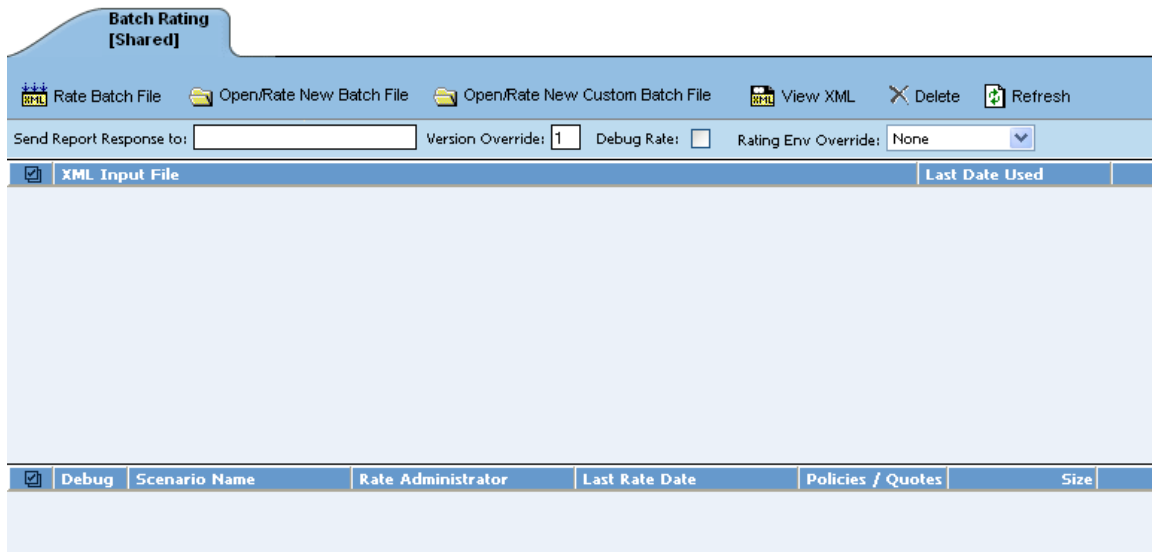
Batch Rating
[Shared]

Rate Batch File   Open/Rate New Batch File   Open/Rate New Custom Batch File   View XML   Delete   Refresh

Send Report Response to:   Version Override: 1   Debug Rate:   Rating Env Override: None

| XML Input File | Last Date Used |
|---|---|

| Debug | Scenario Name | Rate Administrator | Last Rate Date | Policies / Quotes | Size |
|---|---|---|---|---|---|